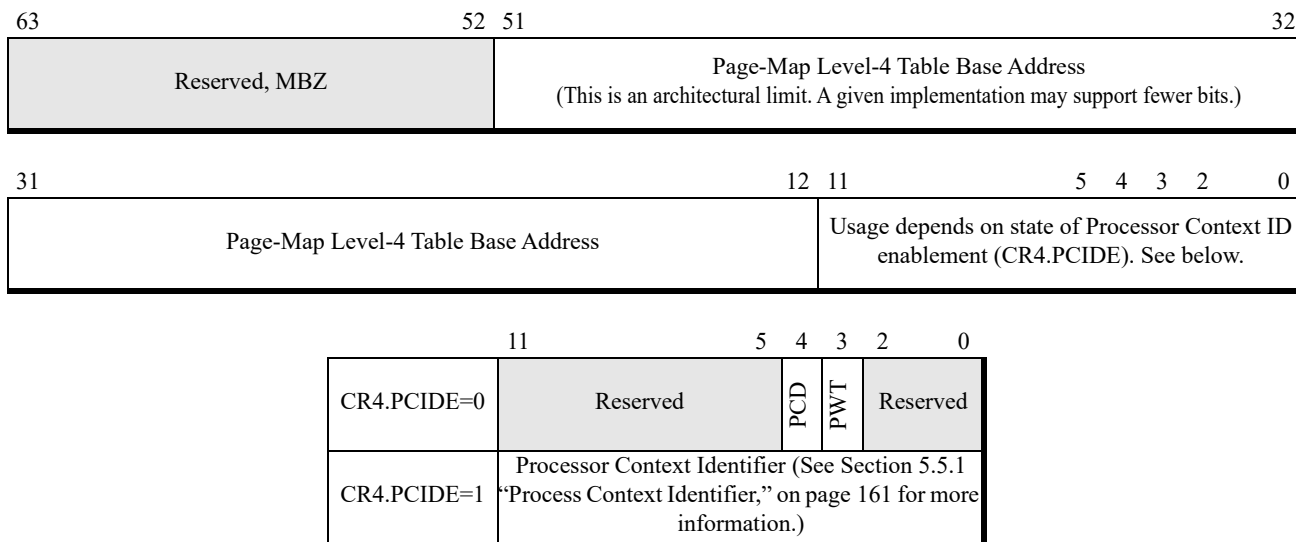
63 52 51 32

| Reserved, MBZ | Page-Map Level-4 Table Base Address (This is an architectural limit. A given implementation may support fewer bits.) |
|---|---|

31 12 11 5 4 3 2 0

| Page-Map Level-4 Table Base Address | Usage depends on state of Processor Context ID enablement (CR4.PCIDE). See below. |
|---|---|

11 5 4 3 2 0

| | | | | |
|---|---|---|---|---|
| CR4.PCIDE=0 | Reserved | PCD | PWT | Reserved |
| CR4.PCIDE=1 | Processor Context Identifier (See Section 5.5.1 "Process Context Identifier," on page 161 for more information.) | | | |